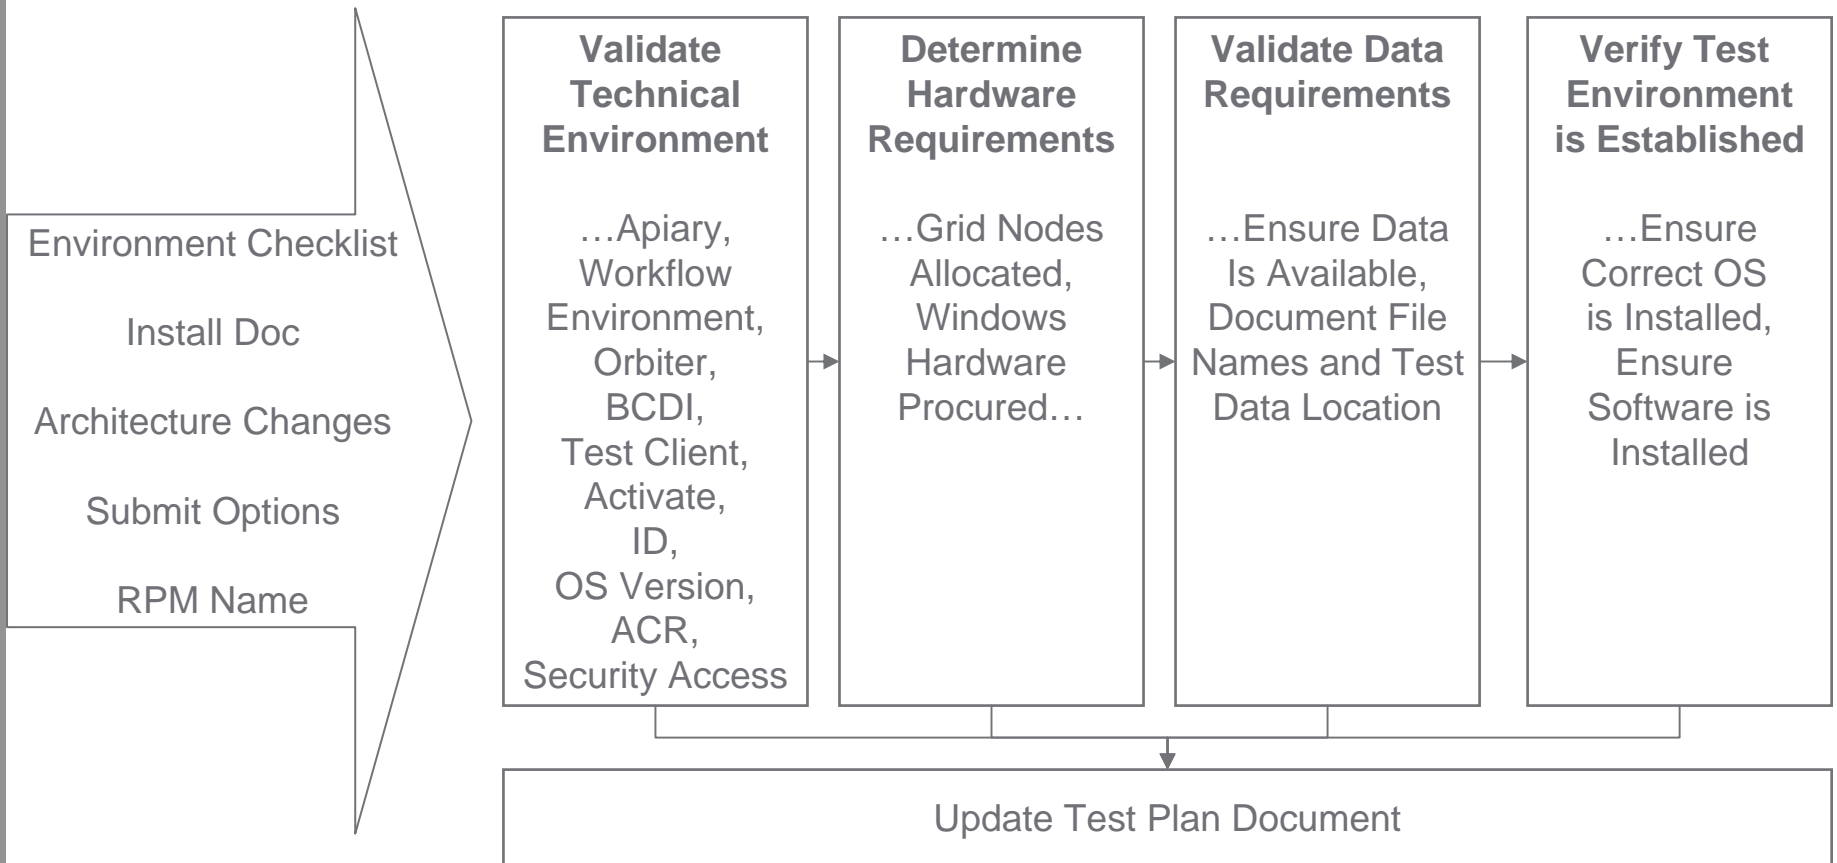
Environment Checklist

Install Doc

Architecture Changes

Submit Options

RPM Name

**Validate Technical Environment**

…Apiary, Workflow Environment, Orbiter, BCDI, Test Client, Activate, ID, OS Version, ACR, Security Access

**Determine Hardware Requirements**

…Grid Nodes Allocated, Windows Hardware Procured…

**Validate Data Requirements**

…Ensure Data Is Available, Document File Names and Test Data Location

**Verify Test Environment is Established**

…Ensure Correct OS is Installed, Ensure Software is Installed

Update Test Plan Document